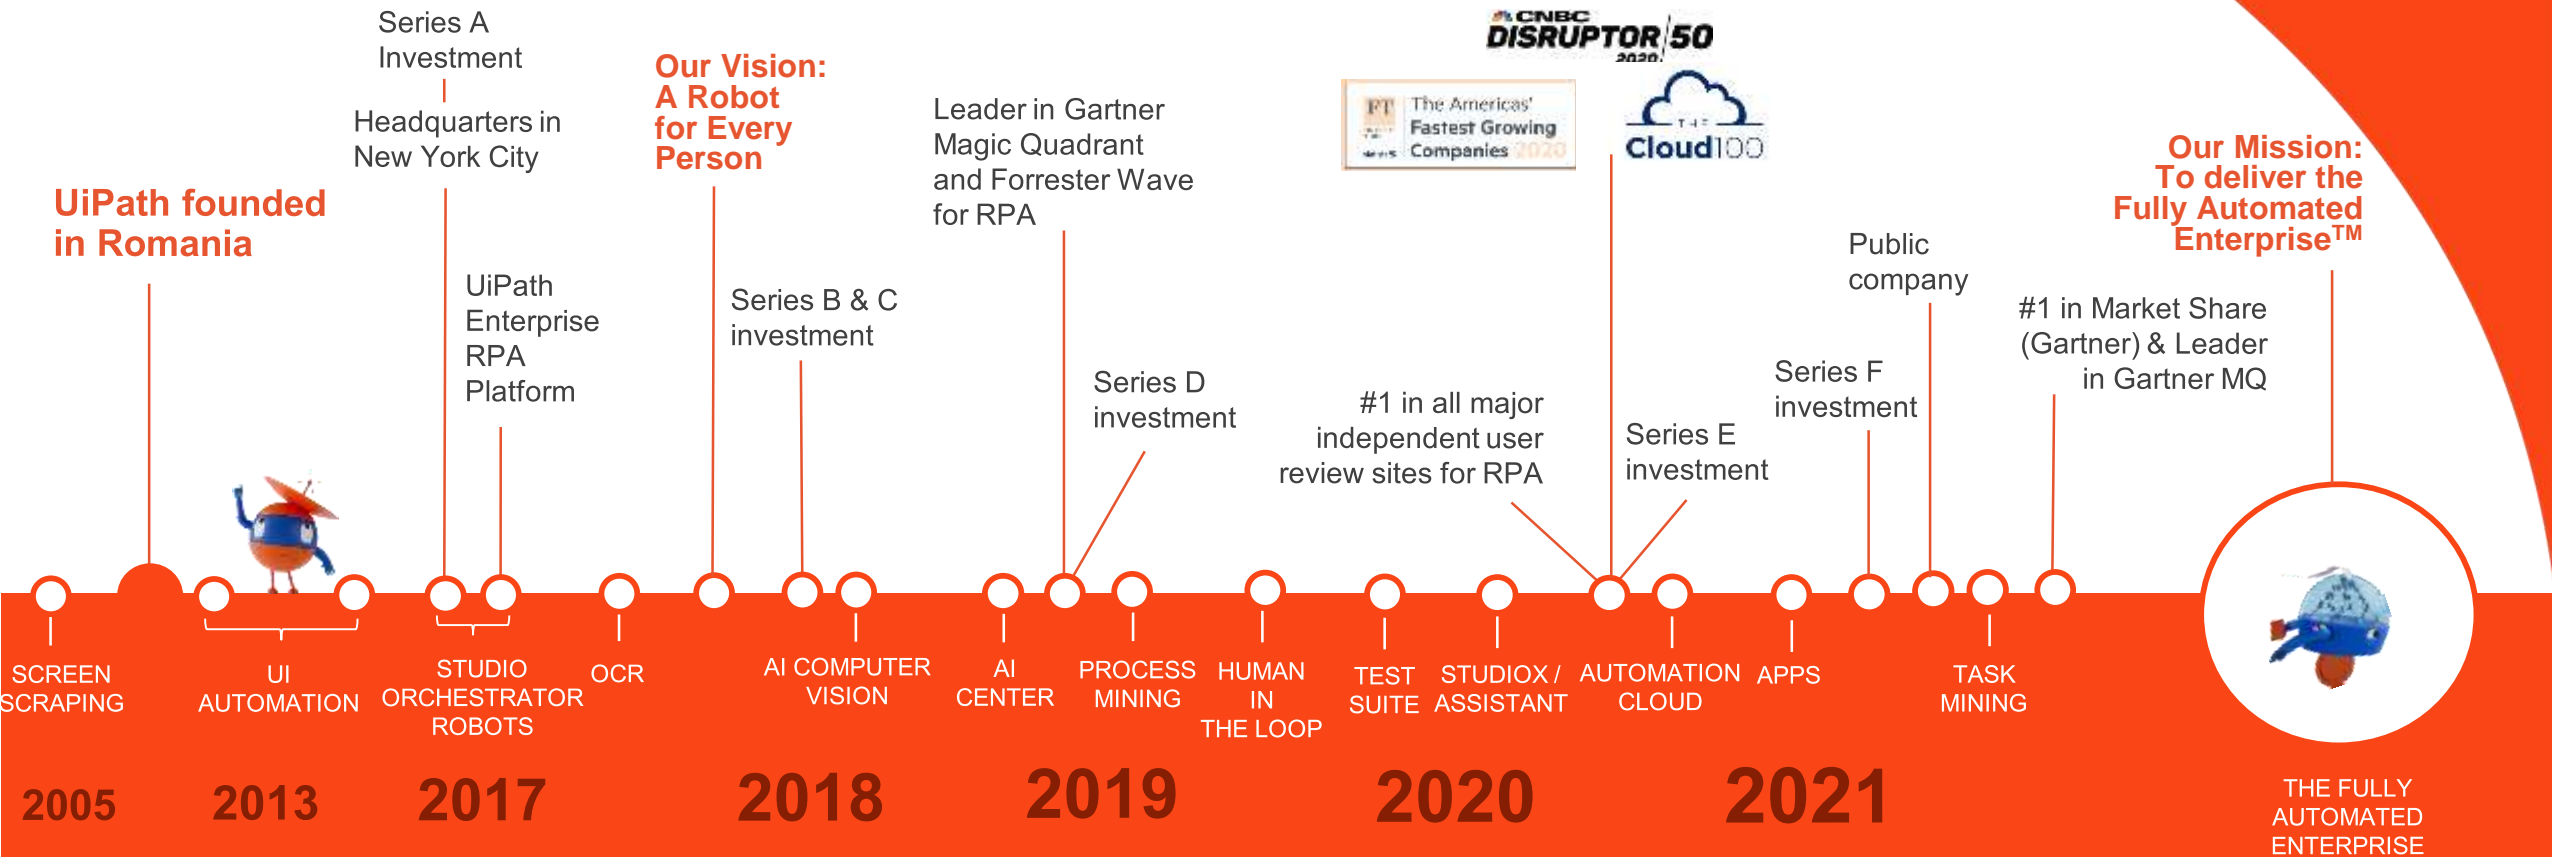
Series A Investment

Headquarters in New York City

UiPath founded in Romania

Our Vision: A Robot for Every Person

Leader in Gartner Magic Quadrant and Forrester Wave for RPA

CNBC DISRUPTOR 50 2020

FT The Americas' Fastest Growing Companies 2020

THE Cloud100

Our Mission: To deliver the Fully Automated Enterprise™

Public company

UiPath Enterprise RPA Platform

Series B & C investment

Series D investment

#1 in all major independent user review sites for RPA

Series E investment

Series F investment

#1 in Market Share (Gartner) & Leader in Gartner MQ

SCREEN SCRAPING

UI AUTOMATION

STUDIO ORCHESTRATOR ROBOTS

OCR

AI COMPUTER VISION

AI CENTER

PROCESS MINING

HUMAN IN THE LOOP

TEST SUITE

STUDIOX / ASSISTANT

AUTOMATION CLOUD

APPS

TASK MINING

2005

2013

2017

2018

2019

2020

2021

THE FULLY AUTOMATED ENTERPRISE